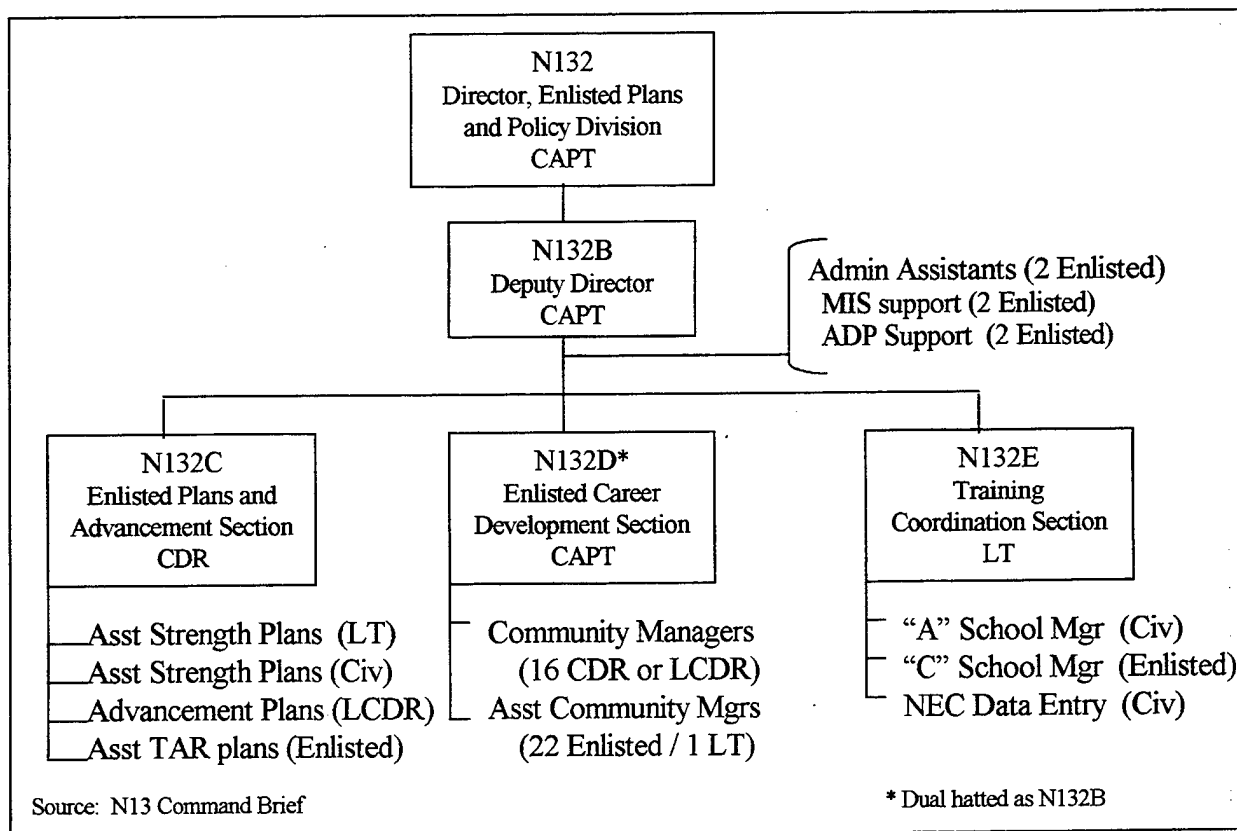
N132
Director, Enlisted Plans and Policy Division
CAPT

N132B
Deputy Director
CAPT

Admin Assistants (2 Enlisted)
MIS support (2 Enlisted)
ADP Support (2 Enlisted)

N132C
Enlisted Plans and Advancement Section
CDR

Asst Strength Plans (LT)
Asst Strength Plans (Civ)
Advancement Plans (LCDR)
Asst TAR plans (Enlisted)

N132D*
Enlisted Career Development Section
CAPT

Community Managers
(16 CDR or LCDR)
Asst Community Mgrs
(22 Enlisted / 1 LT)

N132E
Training Coordination Section
LT

"A" School Mgr (Civ)
"C" School Mgr (Enlisted)
NEC Data Entry (Civ)

Source: N13 Command Brief

* Dual hatted as N132B